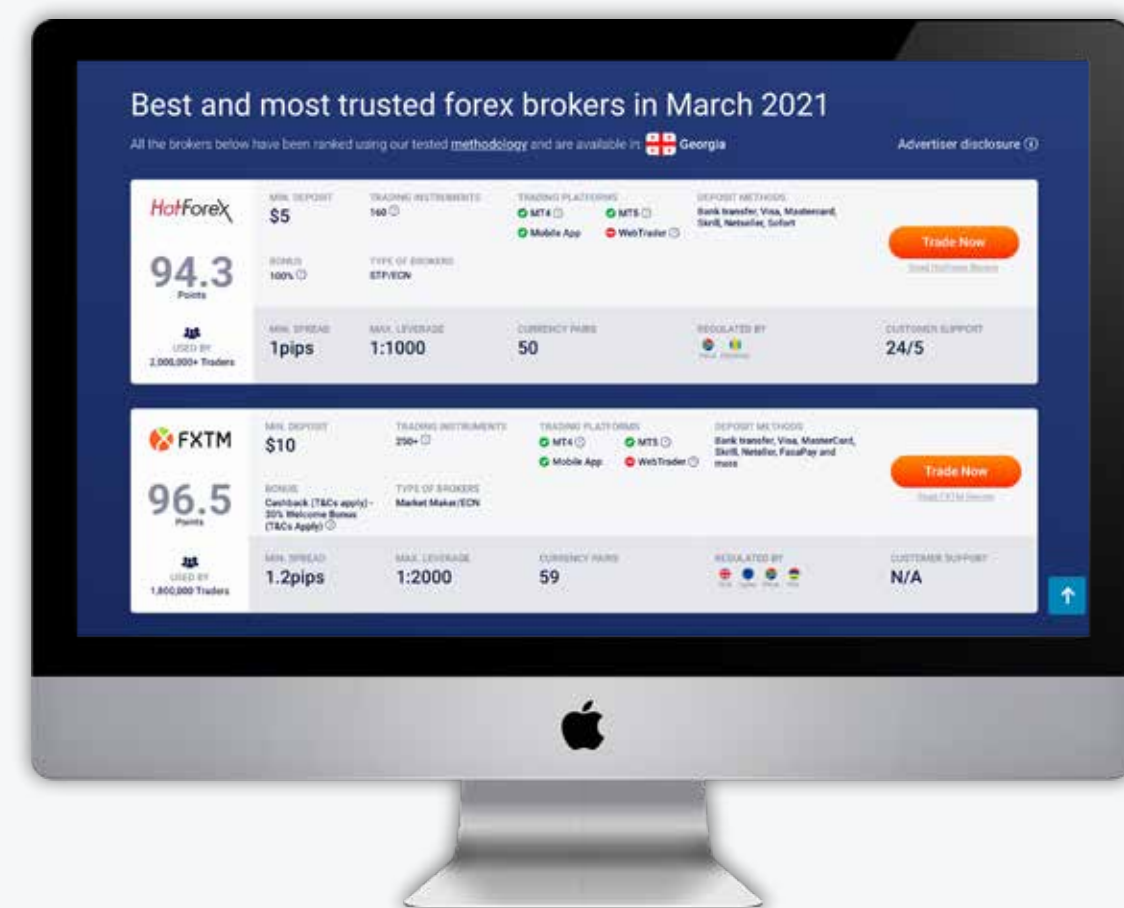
Best and most trusted forex brokers in March 2021

All the brokers below have been ranked using our tested methodology and are available in: Georgia

Advertiser disclosure ⓘ

HotForex

94.3
Points

USED BY
2,000,000+ Traders

MIN. DEPOSIT
$5

TRADING INSTRUMENTS
160

TRADING PLATFORMS
MT4 MT5
Mobile App WebTrader

DEPOSIT METHODS
Bank transfer, Visa, Mastercard, Skrill, Neteller, Sofort

Trade Now
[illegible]

BONUS
100%

TYPE OF BROKERS
STP/ECN

MIN. SPREAD
1pips

MAX. LEVERAGE
1:1000

CURRENCY PAIRS
50

REGULATED BY
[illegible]

CUSTOMER SUPPORT
24/5

FXTM

96.5
Points

USED BY
1,800,000 Traders

MIN. DEPOSIT
$10

TRADING INSTRUMENTS
250+

TRADING PLATFORMS
MT4 MT5
Mobile App WebTrader

DEPOSIT METHODS
Bank transfer, Visa, MasterCard, Skrill, Neteller, FasaPay and more

Trade Now
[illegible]

BONUS
Cashback (T&Cs apply) - 30% Welcome Bonus (T&Cs Apply)

TYPE OF BROKERS
Market Maker/ECN

MIN. SPREAD
1.2pips

MAX. LEVERAGE
1:2000

CURRENCY PAIRS
59

REGULATED BY
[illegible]

CUSTOMER SUPPORT
N/A